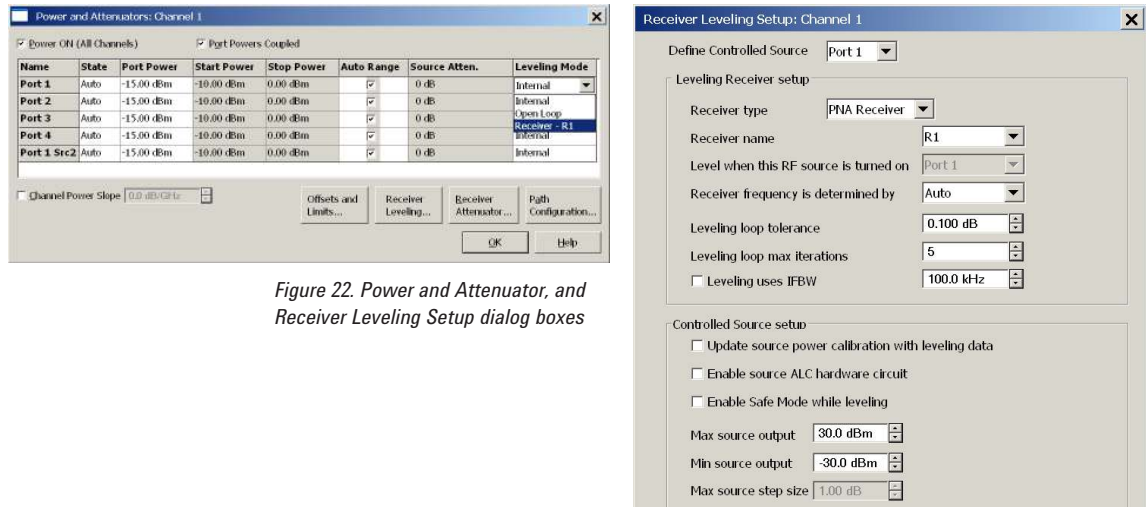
Power and Attenuators: Channel 1

Power ON (All Channels)

Port Powers Coupled

| Name | State | Port Power | Start Power | Stop Power | Auto Range | Source Atten. | Leveling Mode |
|---|---|---|---|---|---|---|---|
| Port 1 | Auto | -15.00 dBm | -10.00 dBm | 0.00 dBm | | 0 dB | Internal |
| Port 2 | Auto | -15.00 dBm | -10.00 dBm | 0.00 dBm | | 0 dB | Internal |
| Port 3 | Auto | -15.00 dBm | -10.00 dBm | 0.00 dBm | | 0 dB | Open Loop |
| Port 4 | Auto | -15.00 dBm | -10.00 dBm | 0.00 dBm | | 0 dB | Receiver - R1 |
| Port 1 Src2 | Auto | -15.00 dBm | -10.00 dBm | 0.00 dBm | | 0 dB | Internal |

Channel Power Slope 0.0 dB/GHz

Offsets and Limits...

Receiver Leveling...

Receiver Attenuator...

Path Configuration...

OK

Help

Figure 22. Power and Attenuator, and Receiver Leveling Setup dialog boxes

Receiver Leveling Setup: Channel 1

Define Controlled Source Port 1

Leveling Receiver setup

Receiver type PNA Receiver

Receiver name R1

Level when this RF source is turned on Port 1

Receiver frequency is determined by Auto

Leveling loop tolerance 0.100 dB

Leveling loop max iterations 5

Leveling uses IFBW 100.0 kHz

Controlled Source setup

Update source power calibration with leveling data

Enable source ALC hardware circuit

Enable Safe Mode while leveling

Max source output 30.0 dBm

Min source output -30.0 dBm

Max source step size 1.00 dB